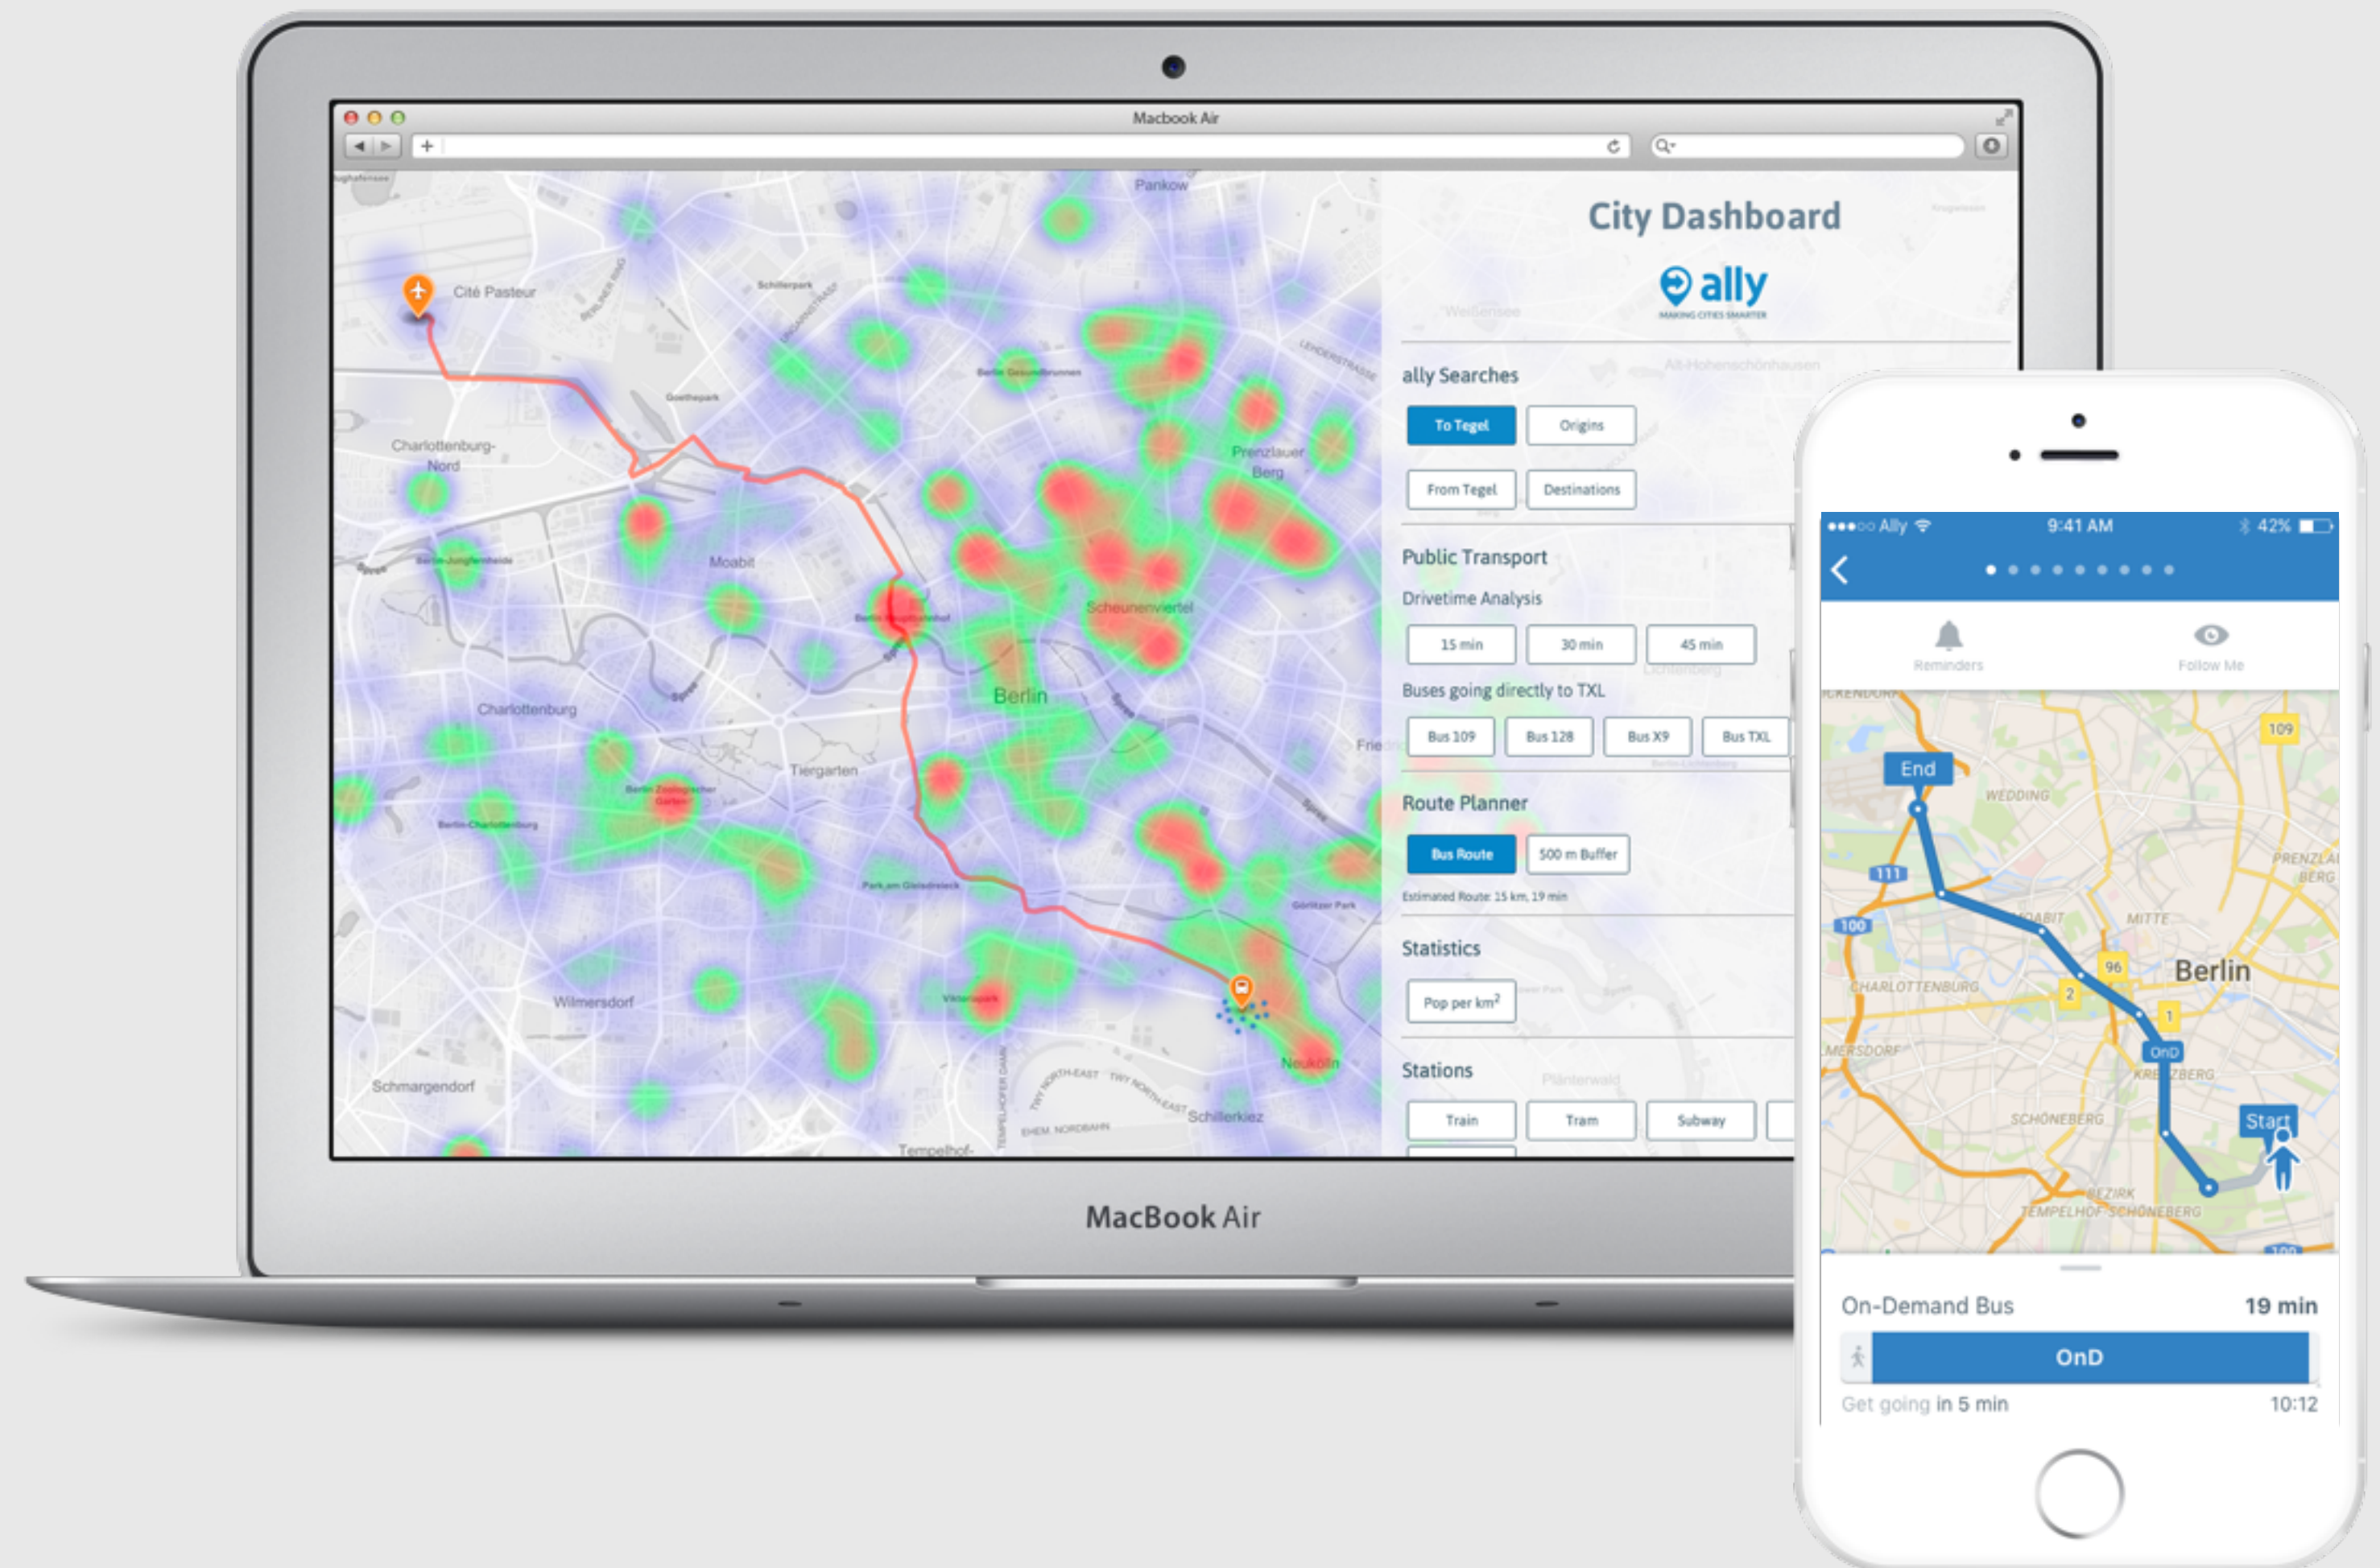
Macbook Air

Pankow
Cité Pasteur
Charlottenburg-Nord
Moabit
Berlin
Scheunenviertel
Prenzlauer Berg
Charlottenburg
Tiergarten
Wilmersdorf
Schmargendorf
Neukölln
Schillerkiez
Tempelhof-

City Dashboard

ally
MAKING CITIES SMARTER

ally Searches
To Tegel
Origins
From Tegel
Destinations

Public Transport
Drivetime Analysis
15 min
30 min
45 min
Buses going directly to TXL
Bus 109
Bus 128
Bus X9
Bus TXL

Route Planner
Bus Route
500 m Buffer
Estimated Route: 15 km, 19 min

Statistics
Pop per km$^2$

Stations
Train
Tram
Subway

MacBook Air

●●●○○ Ally
9:41 AM
42%
Reminders
Follow Me
End
WEDDING
109
111
100
96
2
1
Berlin
CHARLOTTENBURG
MITTE
PRENZLAUER BERG
OnD
SCHÖNEBERG
Start
TEMPELHOF-SCHÖNEBERG
On-Demand Bus
19 min
OnD
Get going in 5 min
10:12